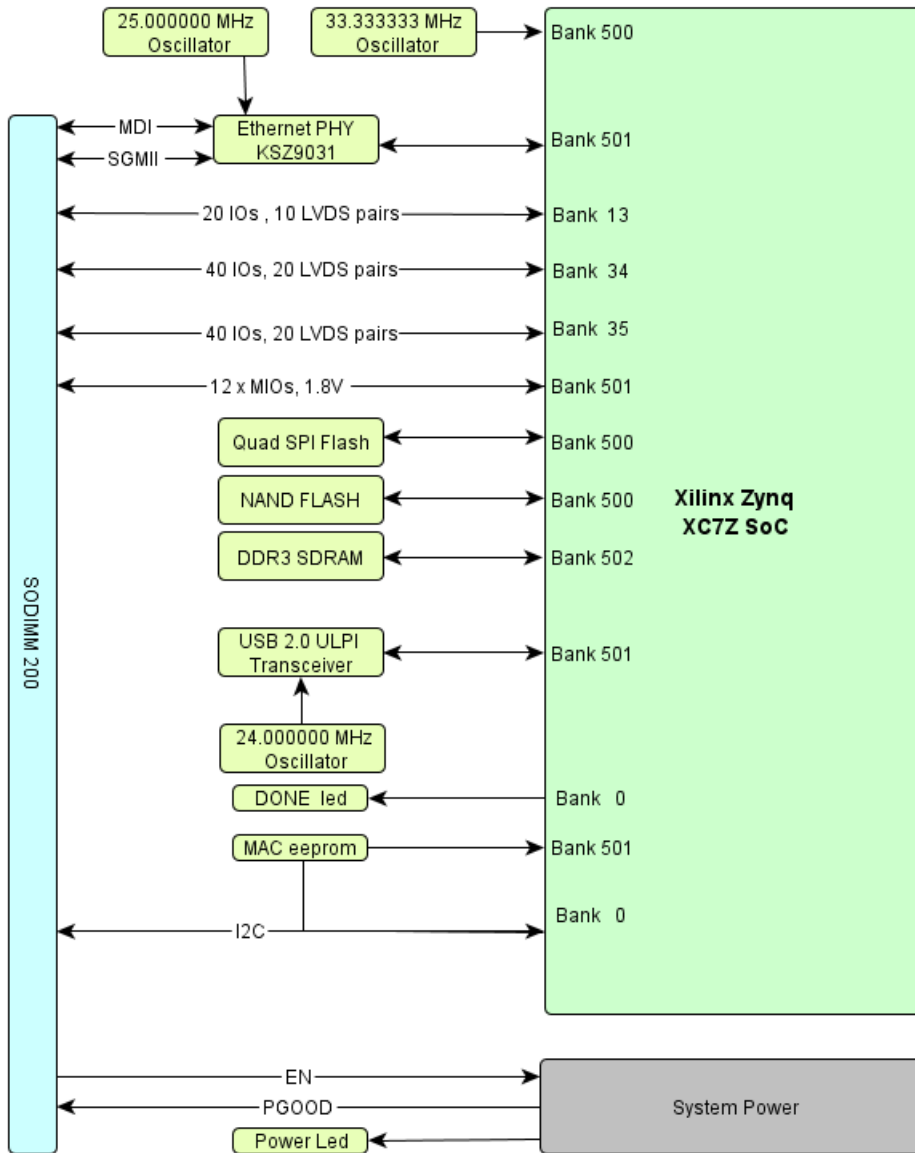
25.000000 MHz Oscillator

33.333333 MHz Oscillator

Bank 500

MDI

SGMII

Ethernet PHY KSZ9031

Bank 501

20 IOs , 10 LVDS pairs

Bank 13

40 IOs, 20 LVDS pairs

Bank 34

40 IOs, 20 LVDS pairs

Bank 35

12 x MIOs, 1.8V

Bank 501

Quad SPI Flash

Bank 500

NAND FLASH

Bank 500

Xilinx Zynq XC7Z SoC

DDR3 SDRAM

Bank 502

SODIMM 200

USB 2.0 ULPI Transceiver

Bank 501

24.000000 MHz Oscillator

DONE led

Bank 0

MAC eeprom

Bank 501

Bank 0

I2C

EN

PGOOD

System Power

Power Led